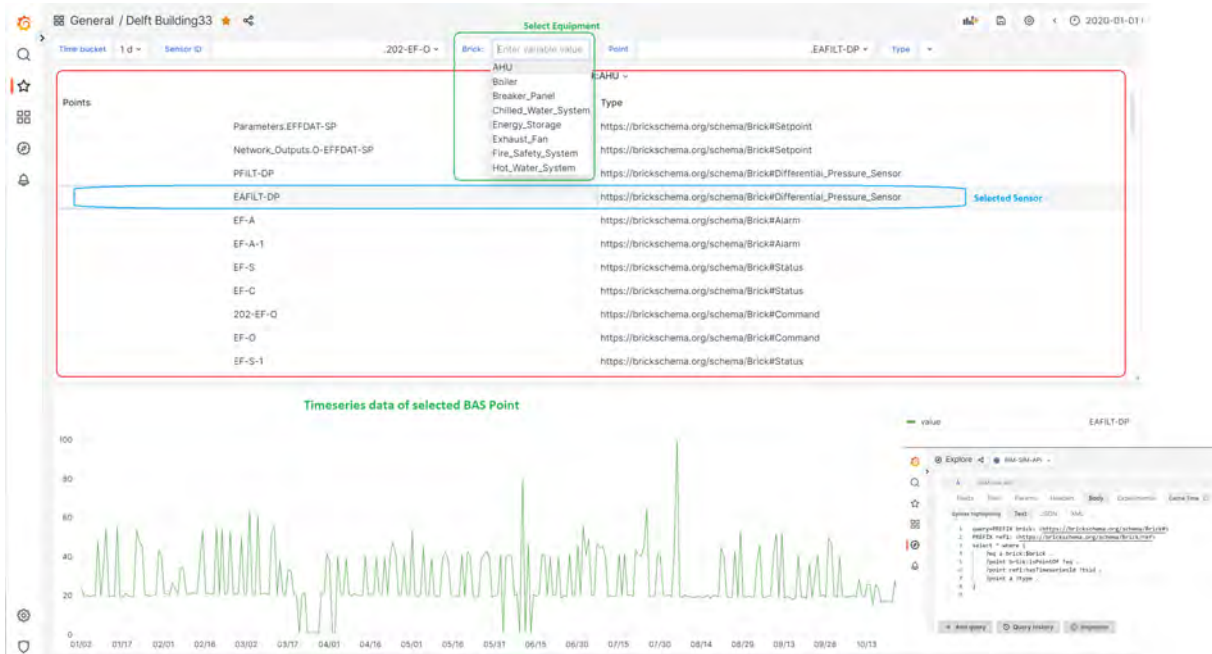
General / Delft Building33

Select Equipment

2020-01-01

Time bucket 1 d Sensor ID .202-EF-O Brick: Enter variable value Point .EAFILT-DP Type

AHU
Boiler
Breaker_Panel
Chilled_Water_System
Energy_Storage
Exhaust_Fan
Fire_Safety_System
Hot_Water_System

#AHU

| Points | Type |
|---|---|
| Parameters.EFFDAT-SP | https://brickschema.org/schema/Brick#Setpoint |
| Network_Outputs.O-EFFDAT-SP | https://brickschema.org/schema/Brick#Setpoint |
| PFILT-DP | https://brickschema.org/schema/Brick#Differential_Pressure_Sensor |
| EAFILT-DP | https://brickschema.org/schema/Brick#Differential_Pressure_Sensor |
| EF-A | https://brickschema.org/schema/Brick#Alarm |
| EF-A-1 | https://brickschema.org/schema/Brick#Alarm |
| EF-S | https://brickschema.org/schema/Brick#Status |
| EF-C | https://brickschema.org/schema/Brick#Status |
| 202-EF-O | https://brickschema.org/schema/Brick#Command |
| EF-O | https://brickschema.org/schema/Brick#Command |
| EF-S-1 | https://brickschema.org/schema/Brick#Status |

Selected Sensor

Timeseries data of selected BAS Point

value EAFILT-DP

100
80
60
40
20
0

01/02 01/17 02/01 02/16 03/02 03/17 04/01 04/16 05/01 05/16 05/31 06/15 06/30 07/15 07/30 08/14 08/29 09/13 09/28 10/13

Explore BM-SIM-API

Body

query=PREFIX brick: <https://brickschema.org/schema/Brick#>
PREFIX ref: <https://brickschema.org/schema/Brick/ref#>
select * where {
?eq a brick:$brick .
?point brick:isPointOf ?eq .
?point ref:hasTimeseriesId ?tsid .
?point a ?type .
}

Add query Query history Inspector